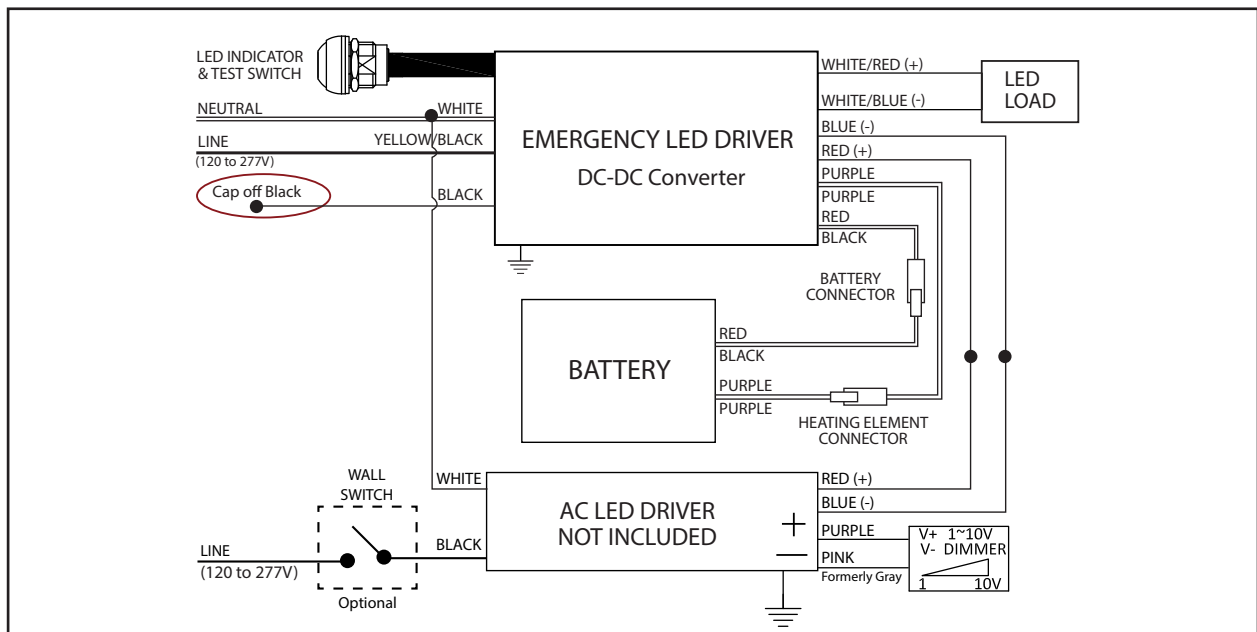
LED INDICATOR & TEST SWITCH

NEUTRAL

WHITE

LINE (120 to 277V)

YELLOW/BLACK

Cap off Black

BLACK

EMERGENCY LED DRIVER

DC-DC Converter

WHITE/RED (+)

WHITE/BLUE (-)

LED LOAD

BLUE (-)

RED (+)

PURPLE

PURPLE

RED

BLACK

BATTERY CONNECTOR

BATTERY

RED

BLACK

PURPLE

PURPLE

HEATING ELEMENT CONNECTOR

WALL SWITCH

LINE (120 to 277V)

Optional

WHITE

BLACK

AC LED DRIVER NOT INCLUDED

+

—

RED (+)

BLUE (-)

PURPLE

PINK

Formerly Gray

V+ 1~10V

V- DIMMER

1

10V